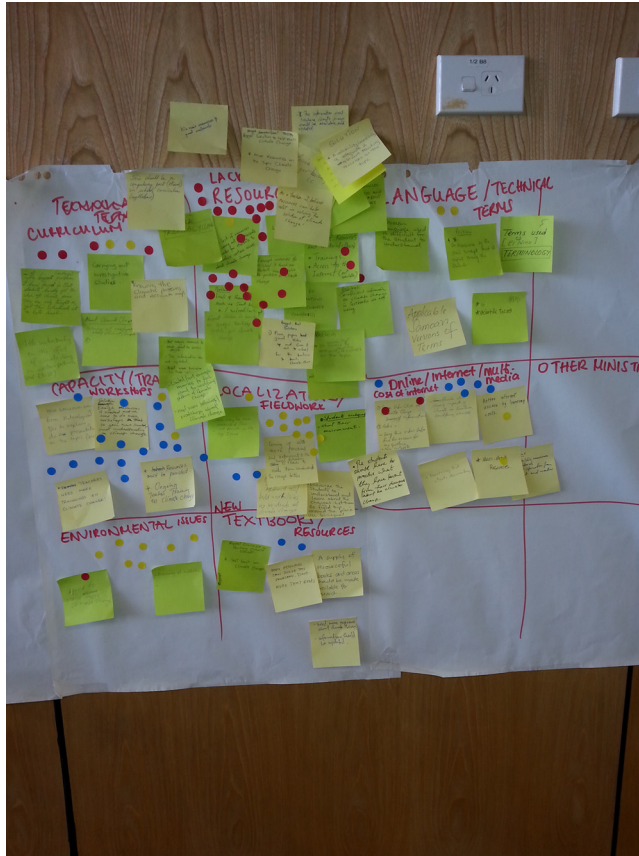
TECHNOLOGY TERMS
CURRICULUM
LACK RESOURCES
LANGUAGE / TECHNICAL TERMS
CAPACITY / TRAINING WORKSHOPS
LOCALIZATION FIELDWORK
Online / Internet / Multi-media cost of internet
OTHER MINISTRIES
ENVIRONMENTAL ISSUES
NEW TEXTBOOKS / RESOURCES
Terms used Samoan? TERMINOLOGY
Applicable Samoan Versions of Terms
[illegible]